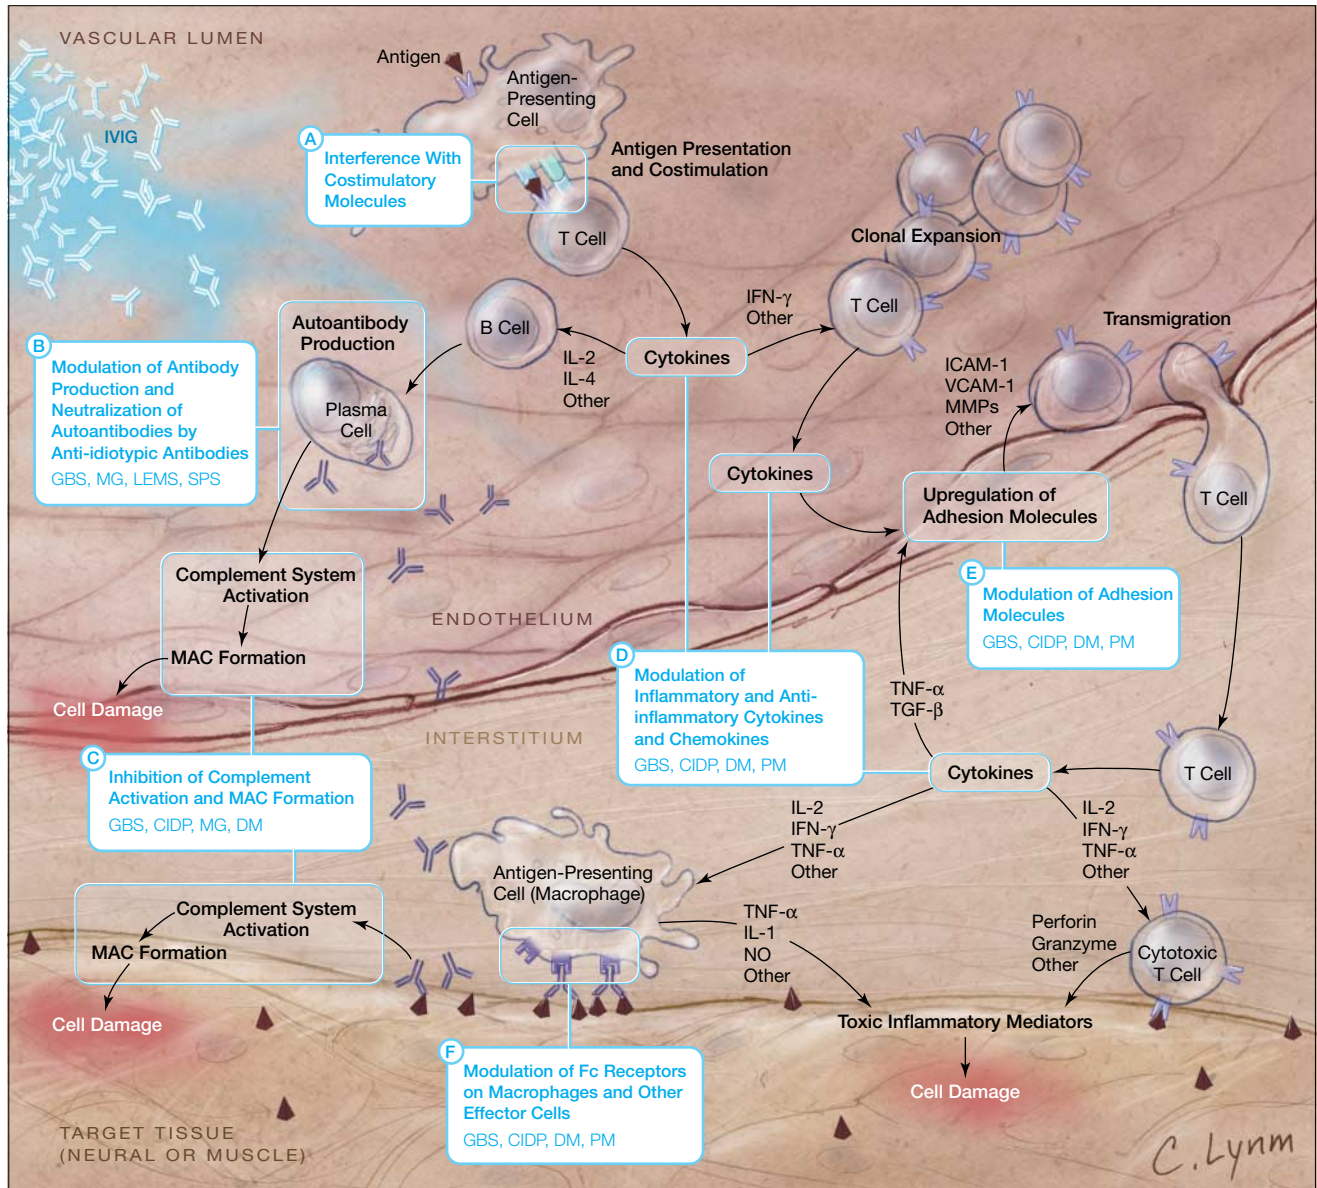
VASCULAR LUMEN

IVIG

Antigen

Antigen-Presenting Cell

A
Interference With Costimulatory Molecules

Antigen Presentation and Costimulation

T Cell

Clonal Expansion

T Cell

IFN-γ
Other

Transmigration

B
Modulation of Antibody Production and Neutralization of Autoantibodies by Anti-idiotypic Antibodies
GBS, MG, LEMS, SPS

Autoantibody Production

Plasma Cell

B Cell

IL-2
IL-4
Other

Cytokines

ICAM-1
VCAM-1
MMPs
Other

Cytokines

Upregulation of Adhesion Molecules

T Cell

E
Modulation of Adhesion Molecules
GBS, CIDP, DM, PM

Complement System Activation

MAC Formation

Cell Damage

ENDOTHELIUM

D
Modulation of Inflammatory and Anti-inflammatory Cytokines and Chemokines
GBS, CIDP, DM, PM

TNF-α
TGF-β

INTERSTITIUM

C
Inhibition of Complement Activation and MAC Formation
GBS, CIDP, MG, DM

Cytokines

T Cell

IL-2
IFN-γ
TNF-α
Other

IL-2
IFN-γ
TNF-α
Other

Antigen-Presenting Cell (Macrophage)

Complement System Activation

MAC Formation

Cell Damage

TNF-α
IL-1
NO
Other

Perforin
Granzyme
Other

Cytotoxic T Cell

Toxic Inflammatory Mediators

Cell Damage

F
Modulation of Fc Receptors on Macrophages and Other Effector Cells
GBS, CIDP, DM, PM

TARGET TISSUE (NEURAL OR MUSCLE)

C. Lynm